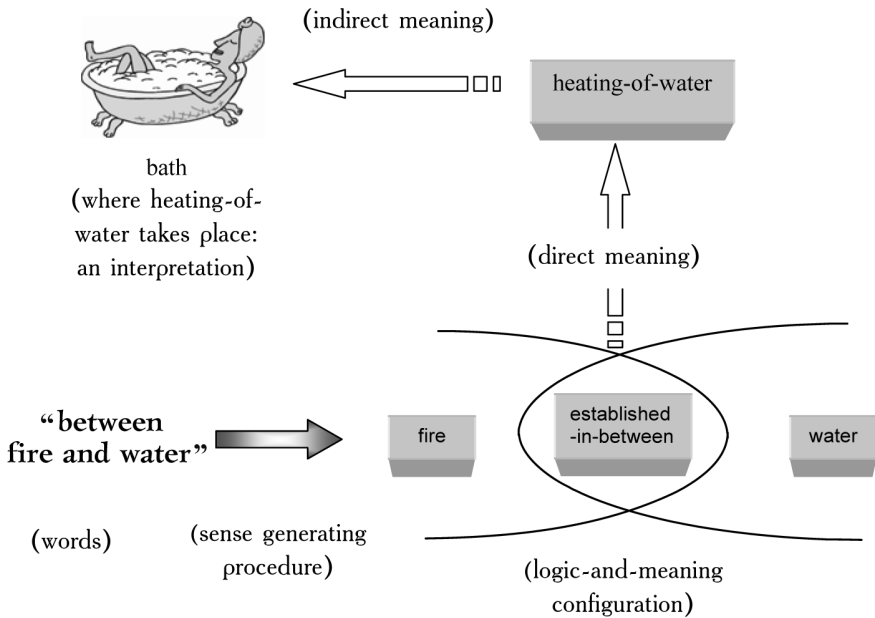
(indirect meaning)

heating-of-water

bath
(where heating-of-water takes place: an interpretation)

(direct meaning)

"between fire and water"

fire

established -in-between

water

(words)

(sense generating procedure)

(logic-and-meaning configuration)